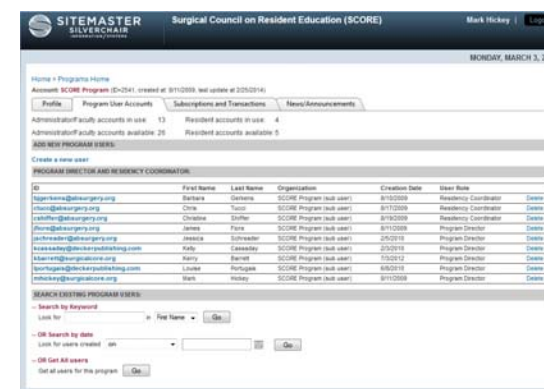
SITEMASTER SILVERCHAIR

Surgical Council on Resident Education (SCORE)

Mark Hickey | Log

MONDAY, MARCH 3,

Home > Programs Home

Account: SCORE Program (ID=2541, created at 8/11/2009, last update at 2/25/2014)

Profile | Program User Accounts | Subscriptions and Transactions | News/Announcements

Administrator/Faculty accounts in use: 13 Resident accounts in use: 4

Administrator/Faculty accounts available: 25 Resident accounts available: 5

ADD NEW PROGRAM USERS:

Create a new user

PROGRAM DIRECTOR AND RESIDENCY COORDINATOR:

| ID | First Name | Last Name | Organization | Creation Date | User Role | |
|---|---|---|---|---|---|---|
| bgerkens@absurgery.org | Barbara | Gerkens | SCORE Program (sub user) | 8/10/2009 | Residency Coordinator | Delete |
| ctucci@absurgery.org | Chris | Tucci | SCORE Program (sub user) | 8/17/2009 | Residency Coordinator | Delete |
| cshiffer@absurgery.org | Christine | Shiffer | SCORE Program (sub user) | 8/19/2009 | Residency Coordinator | Delete |
| jflore@absurgery.org | James | Fiore | SCORE Program (sub user) | 8/10/2009 | Program Director | Delete |
| jschreader@absurgery.org | Jessica | Schreader | SCORE Program (sub user) | 2/5/2010 | Program Director | Delete |
| kcasseday@deckerpublishing.com | Kelly | Casseday | SCORE Program (sub user) | 2/3/2010 | Program Director | Delete |
| kbarrett@surgicalcore.org | Kerry | Barrett | SCORE Program (sub user) | 7/3/2012 | Program Director | Delete |
| lportugais@deckerpublishing.com | Louise | Portugais | SCORE Program (sub user) | 8/5/2010 | Program Director | Delete |
| mhickey@surgicalcore.org | Mark | Hickey | SCORE Program (sub user) | 8/11/2009 | Program Director | Delete |

SEARCH EXISTING PROGRAM USERS:

-- Search by Keyword

Look for [ ] in First Name Go

-- OR Search by date

Look for users created on [ ] Go

-- OR Get All users

Get all users for this program Go